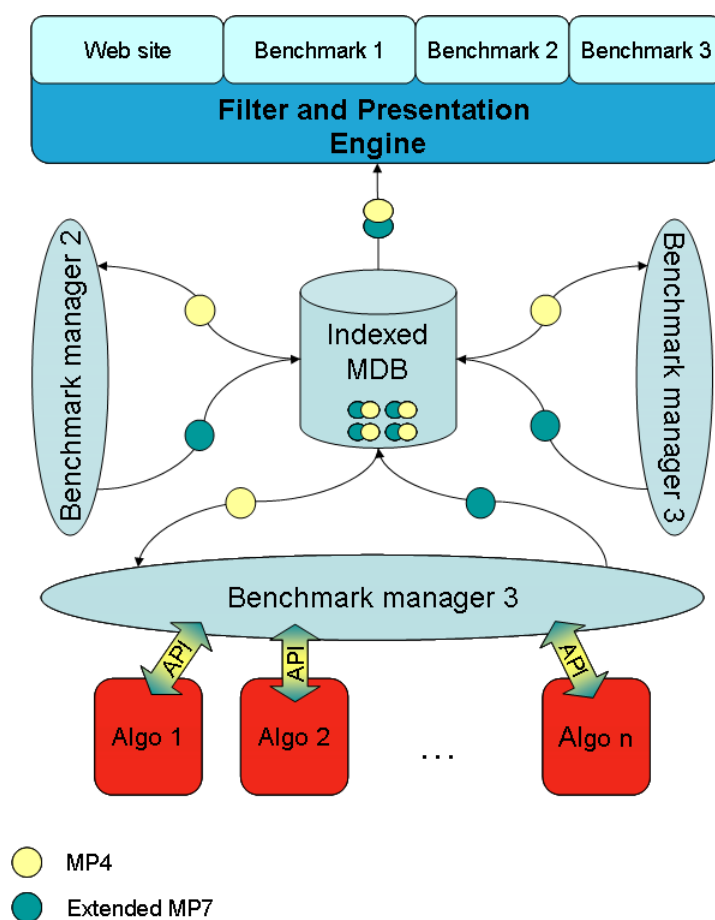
Web site
Benchmark 1
Benchmark 2
Benchmark 3
Filter and Presentation Engine

Benchmark manager 2
Indexed MDB
Benchmark manager 3

Benchmark manager 3

API
API
API

Algo 1
Algo 2
...
Algo n

MP4
Extended MP7